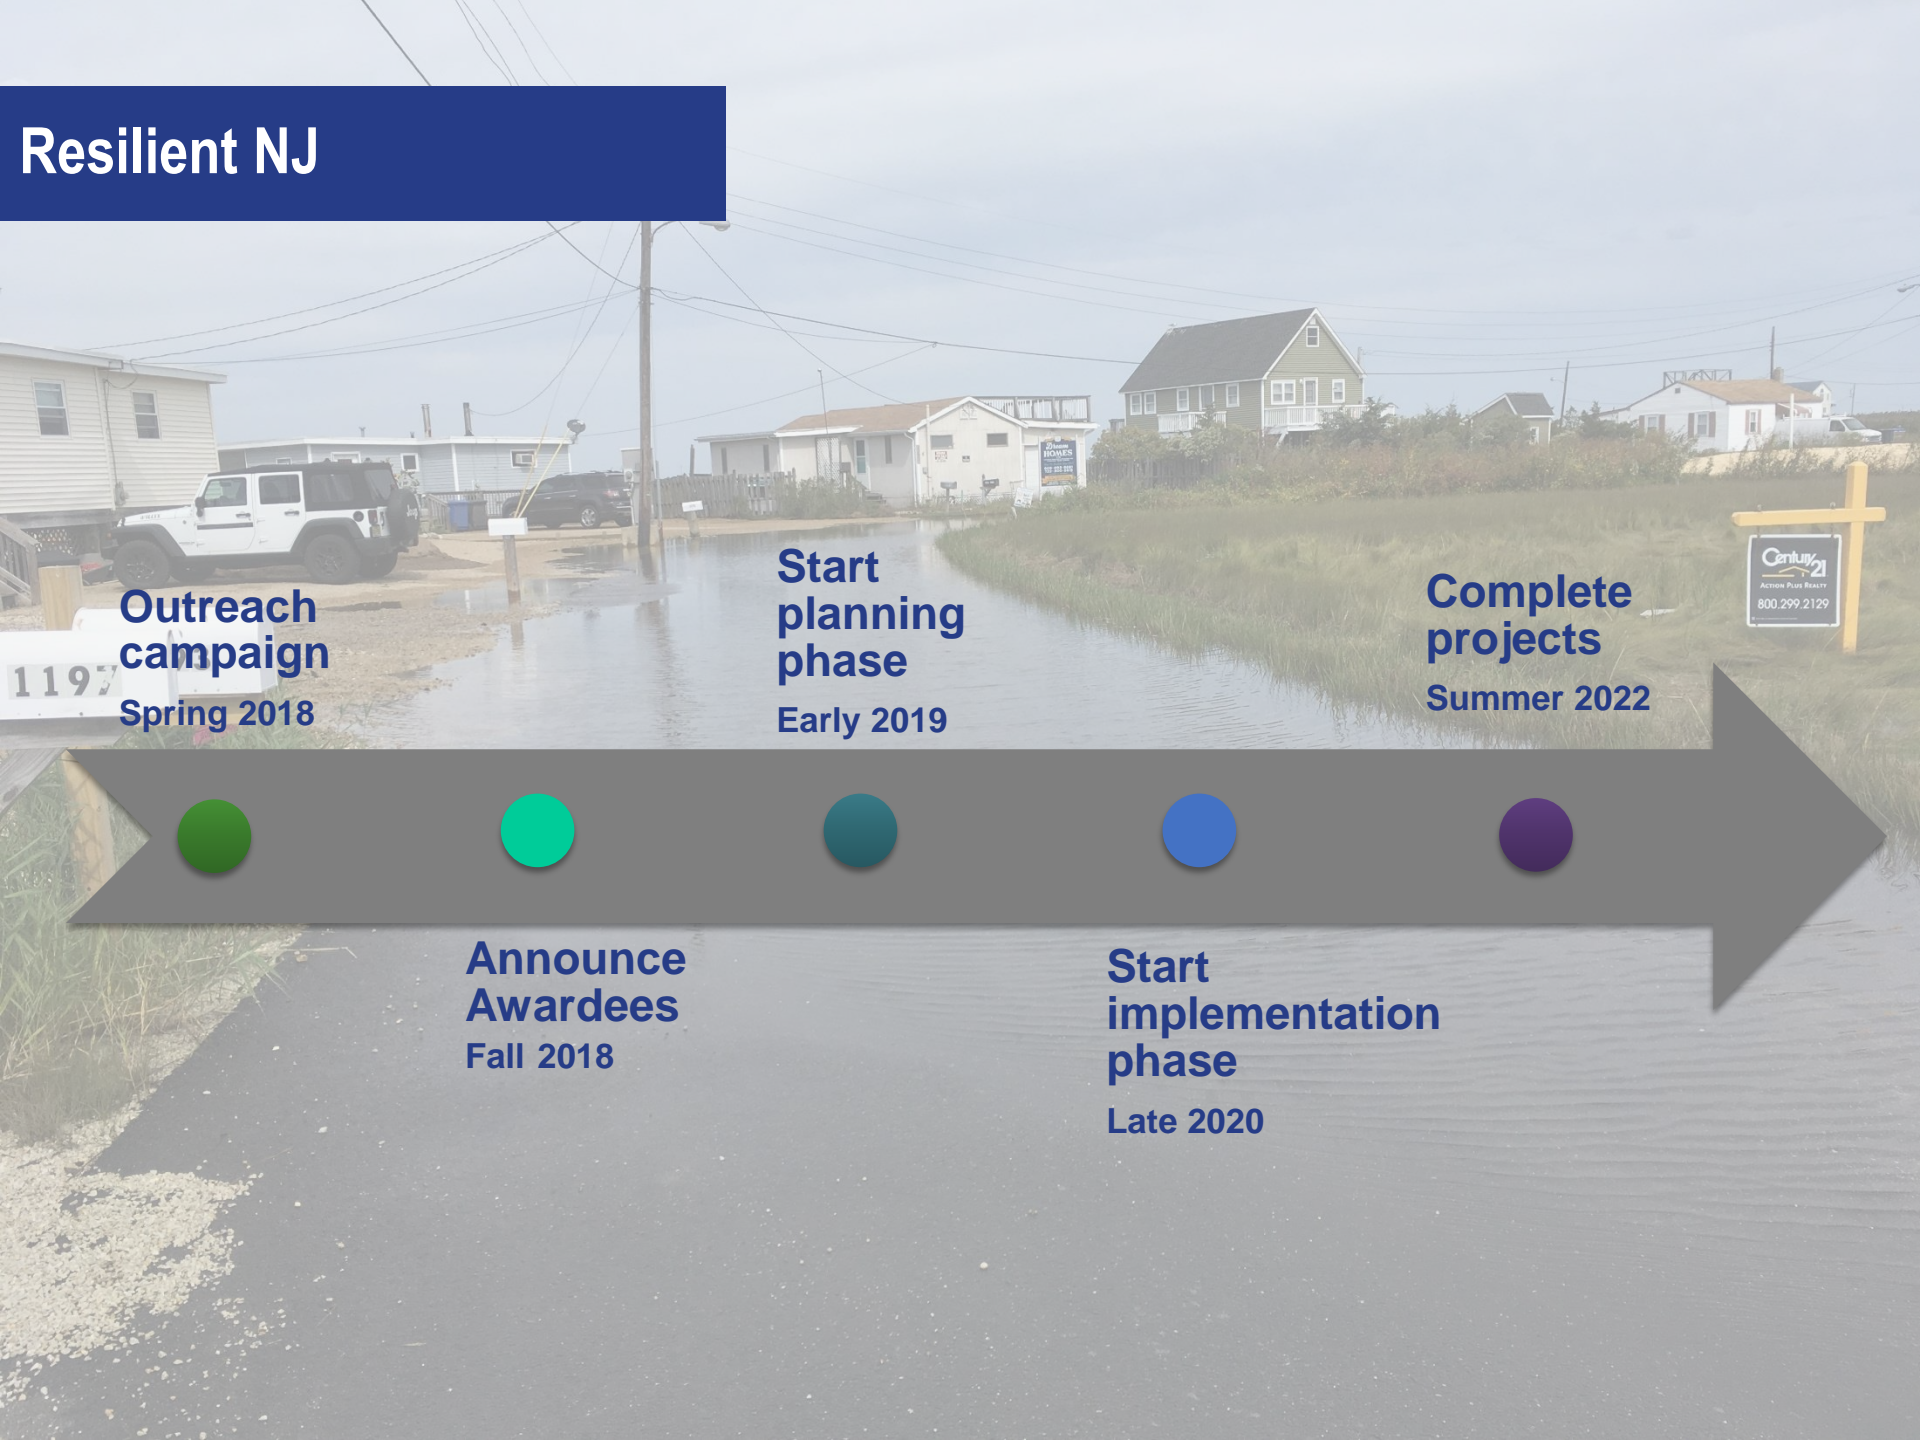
Resilient NJ

Outreach campaign
Spring 2018

Announce Awardees
Fall 2018

Start planning phase
Early 2019

Start implementation phase
Late 2020

Complete projects
Summer 2022

1197

Century 21
Action Plus Realty
800.299.2129